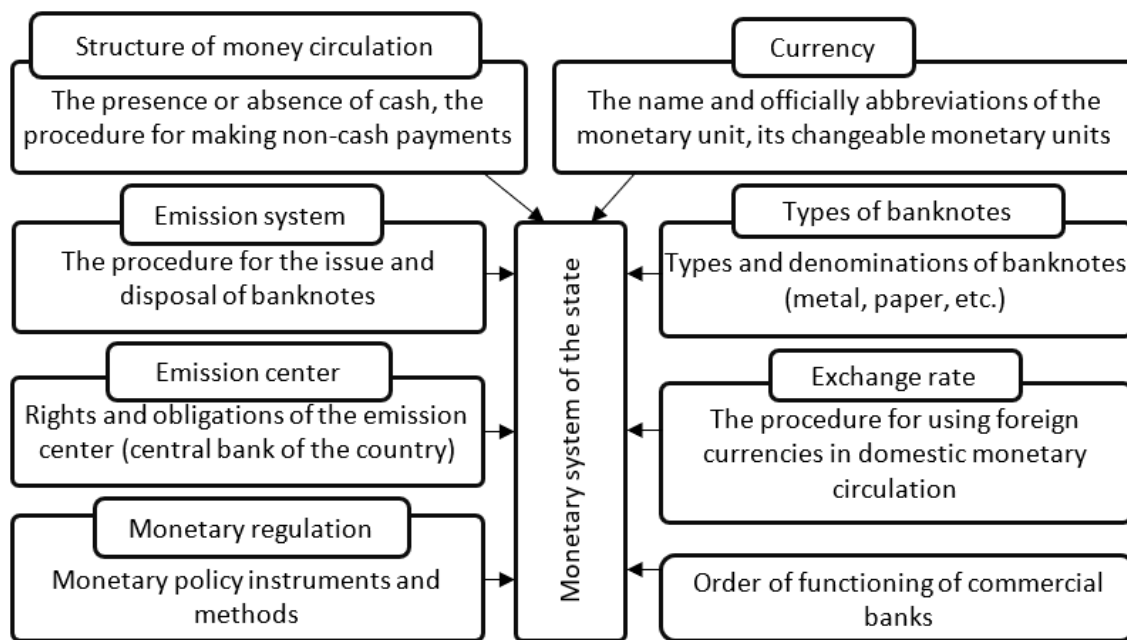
Structure of money circulation

The presence or absence of cash, the procedure for making non-cash payments

Currency

The name and officially abbreviations of the monetary unit, its changeable monetary units

Emission system

The procedure for the issue and disposal of banknotes

Monetary system of the state

Types of banknotes

Types and denominations of banknotes (metal, paper, etc.)

Emission center

Rights and obligations of the emission center (central bank of the country)

Exchange rate

The procedure for using foreign currencies in domestic monetary circulation

Monetary regulation

Monetary policy instruments and methods

Order of functioning of commercial banks